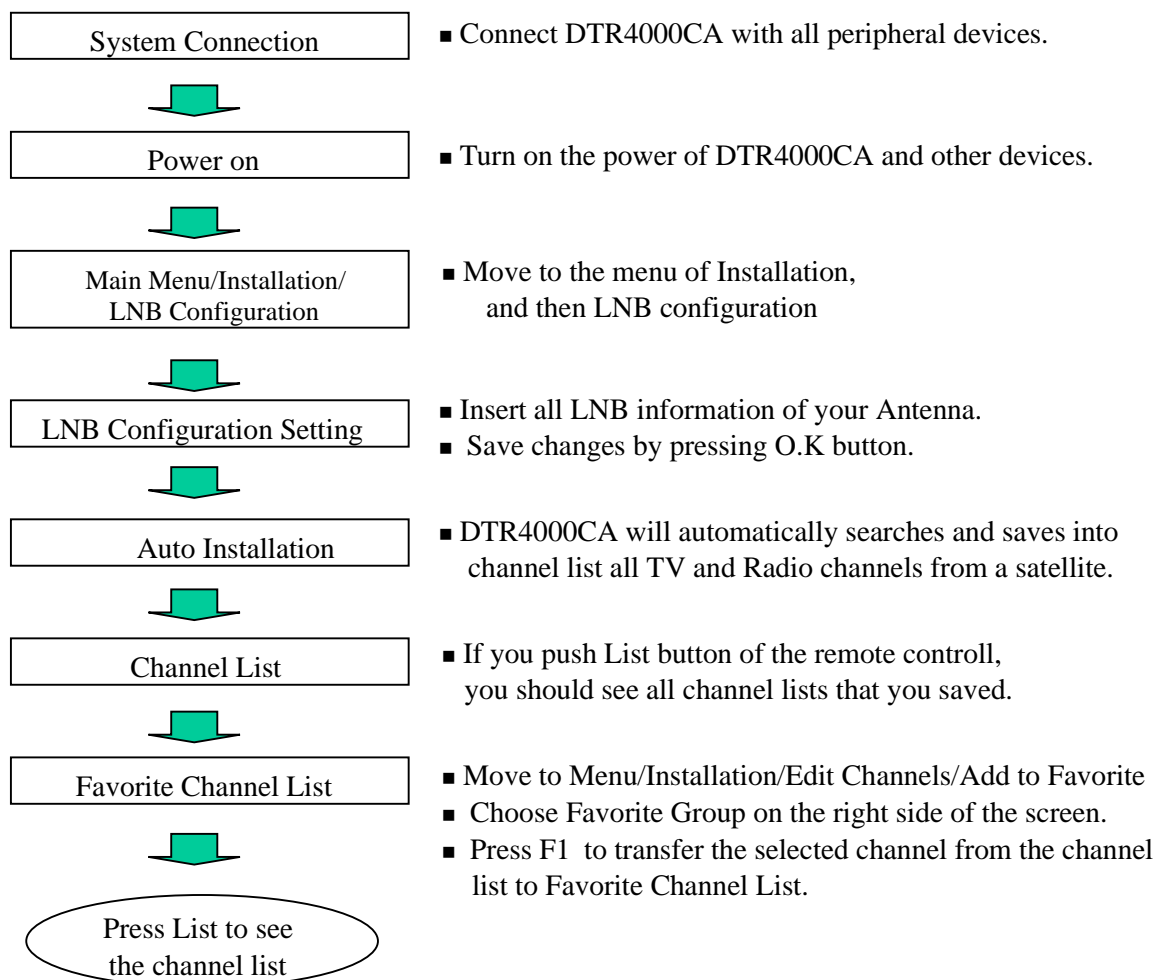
System Connection

▪ Connect DTR4000CA with all peripheral devices.

Power on

▪ Turn on the power of DTR4000CA and other devices.

Main Menu/Installation/ LNB Configuration

▪ Move to the menu of Installation, and then LNB configuration

LNB Configuration Setting

▪ Insert all LNB information of your Antenna.
▪ Save changes by pressing O.K button.

Auto Installation

▪ DTR4000CA will automatically searches and saves into channel list all TV and Radio channels from a satellite.

Channel List

▪ If you push List button of the remote controll, you should see all channel lists that you saved.

Favorite Channel List

▪ Move to Menu/Installation/Edit Channels/Add to Favorite
▪ Choose Favorite Group on the right side of the screen.
▪ Press F1 to transfer the selected channel from the channel list to Favorite Channel List.

Press List to see the channel list